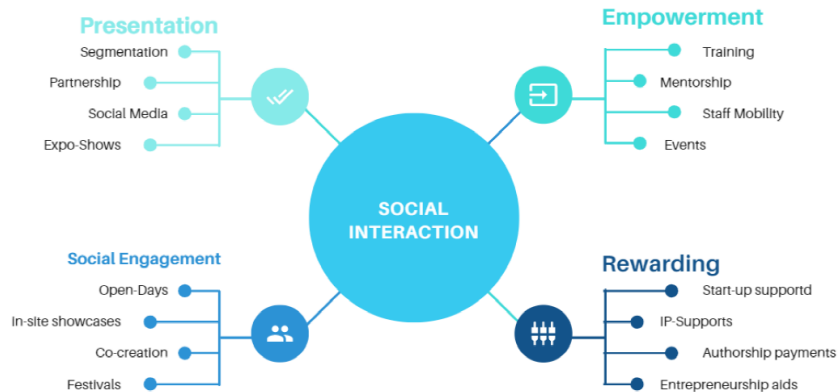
Presentation

Segmentation
Partnership
Social Media
Expo-Shows

Empowerment

Training
Mentorship
Staff Mobility
Events

SOCIAL INTERACTION

Social Engagement

Open-Days
In-site showcases
Co-creation
Festivals

Rewarding

Start-up supportd
IP-Supports
Authorship payments
Entrepreneurship aids